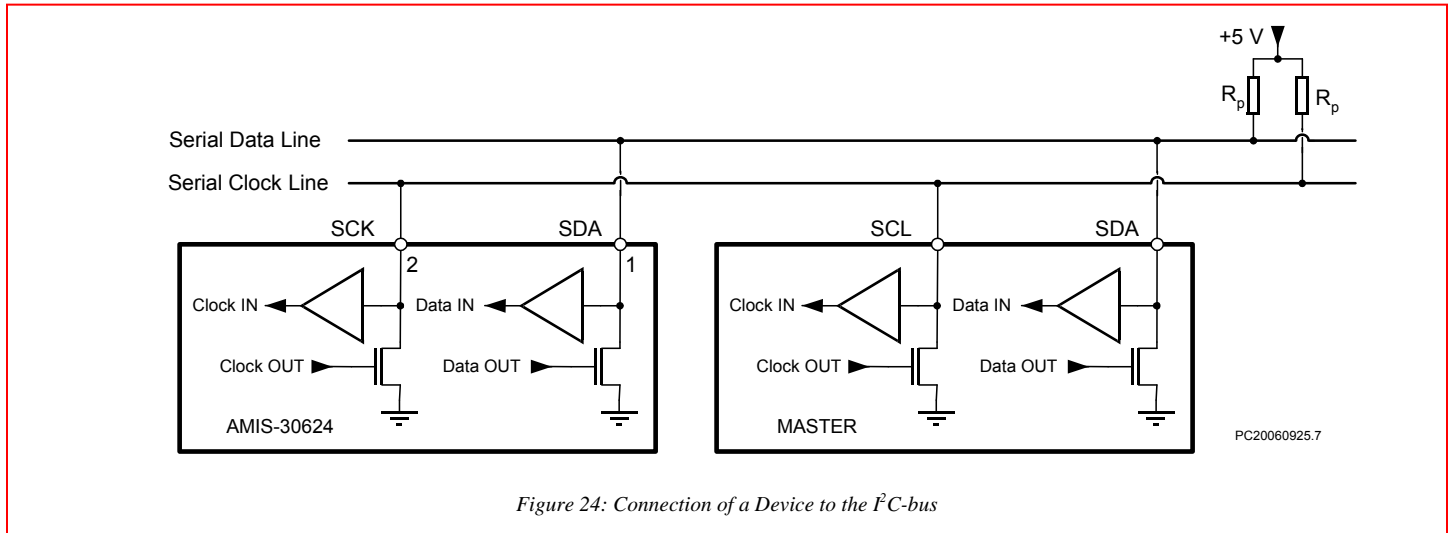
+5 V

$R_p$

$R_p$

Serial Data Line

Serial Clock Line

SCK

SDA

SCL

SDA

2

1

Clock IN

Data IN

Clock IN

Data IN

Clock OUT

Data OUT

Clock OUT

Data OUT

AMIS-30624

MASTER

PC20060925.7

Figure 24: Connection of a Device to the $I^2C$-bus